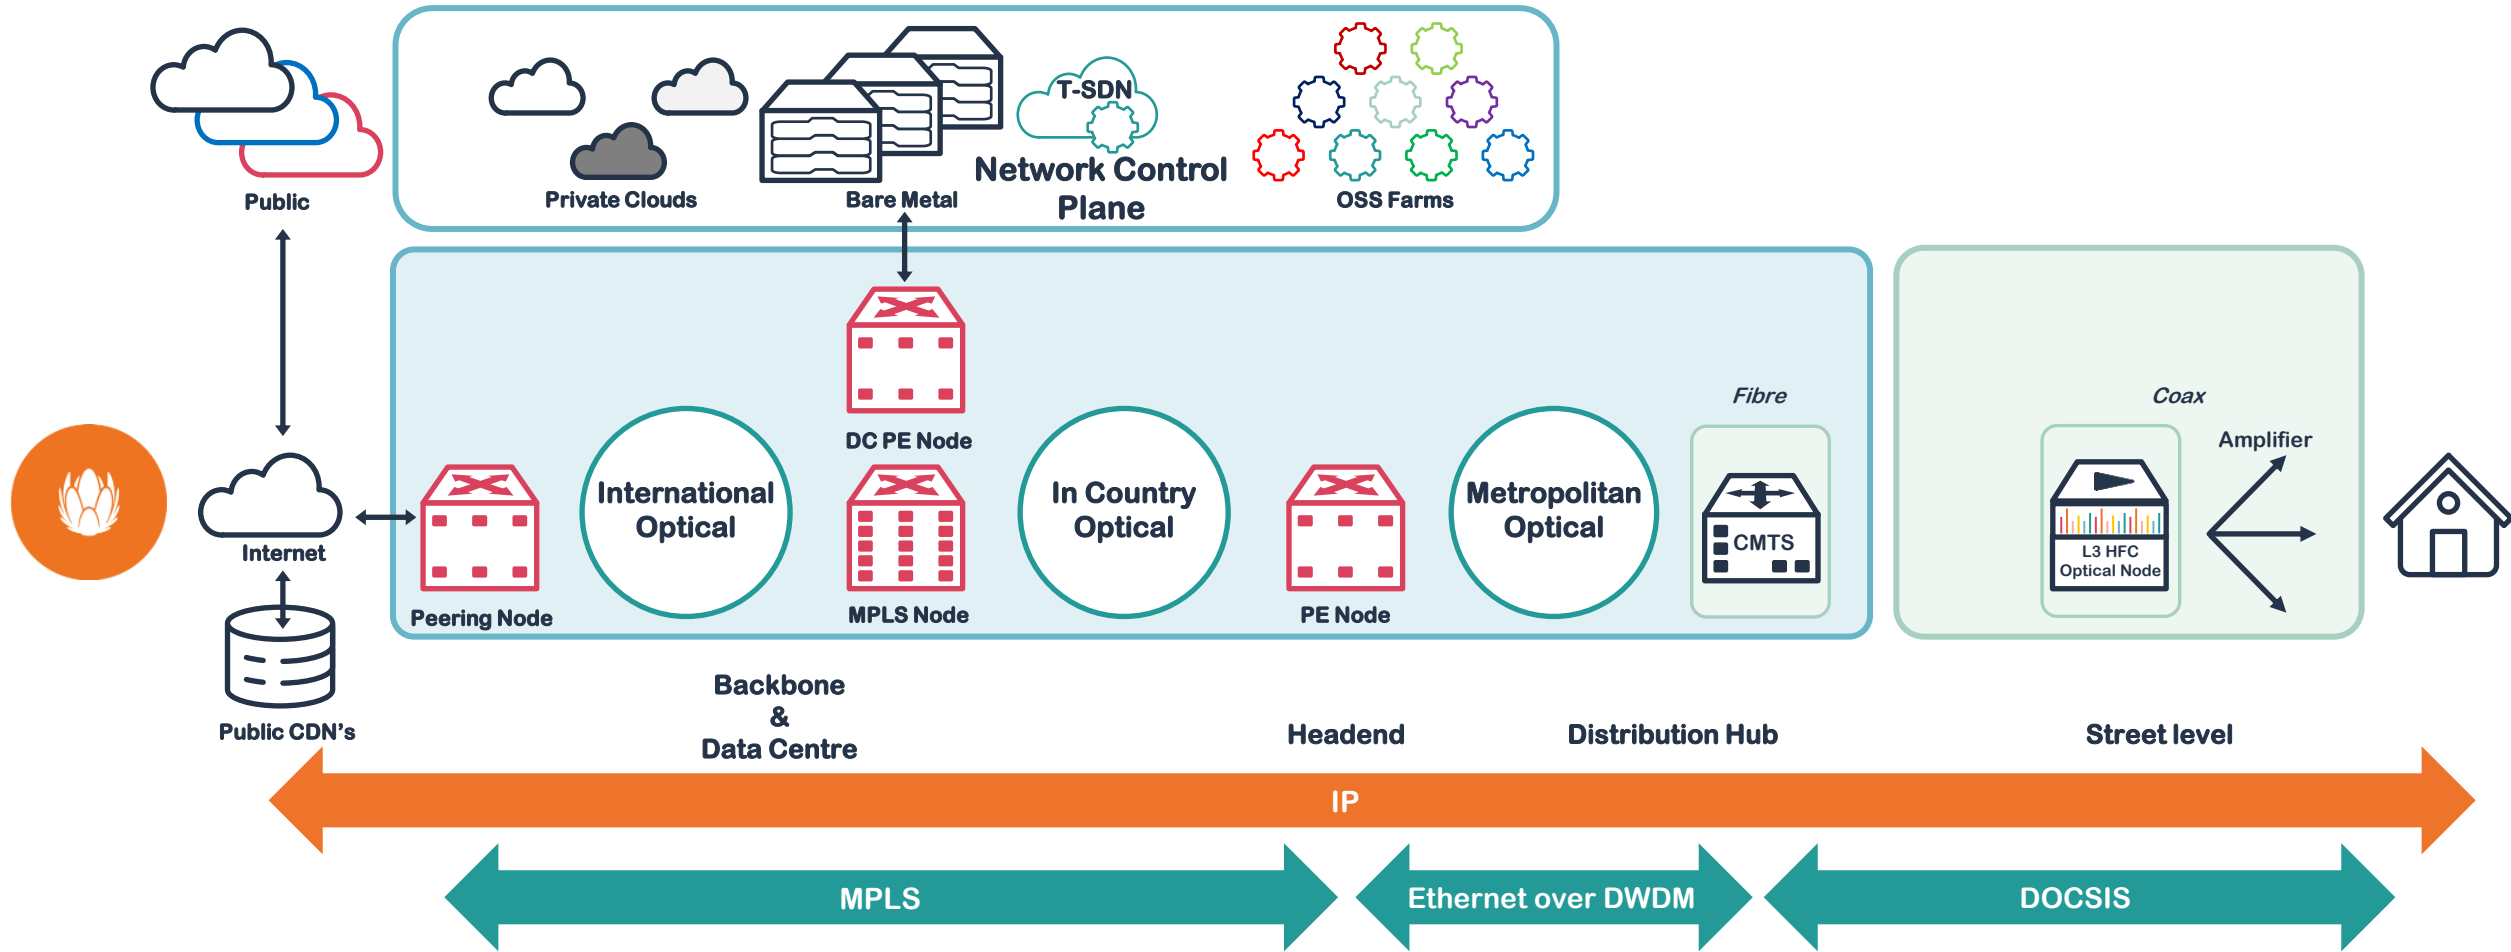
Public

Private Clouds

Bare Metal

T-SDN

Network Control Plane

OSS Farms

DC PE Node

Internet

Peering Node

International Optical

MPLS Node

In Country Optical

PE Node

Metropolitan Optical

Fibre

CMTS

Coax

Amplifier

L3 HFC Optical Node

Public CDN's

Backbone & Data Centre

Headend

Distribution Hub

Street level

IP

MPLS

Ethernet over DWDM

DOCSIS